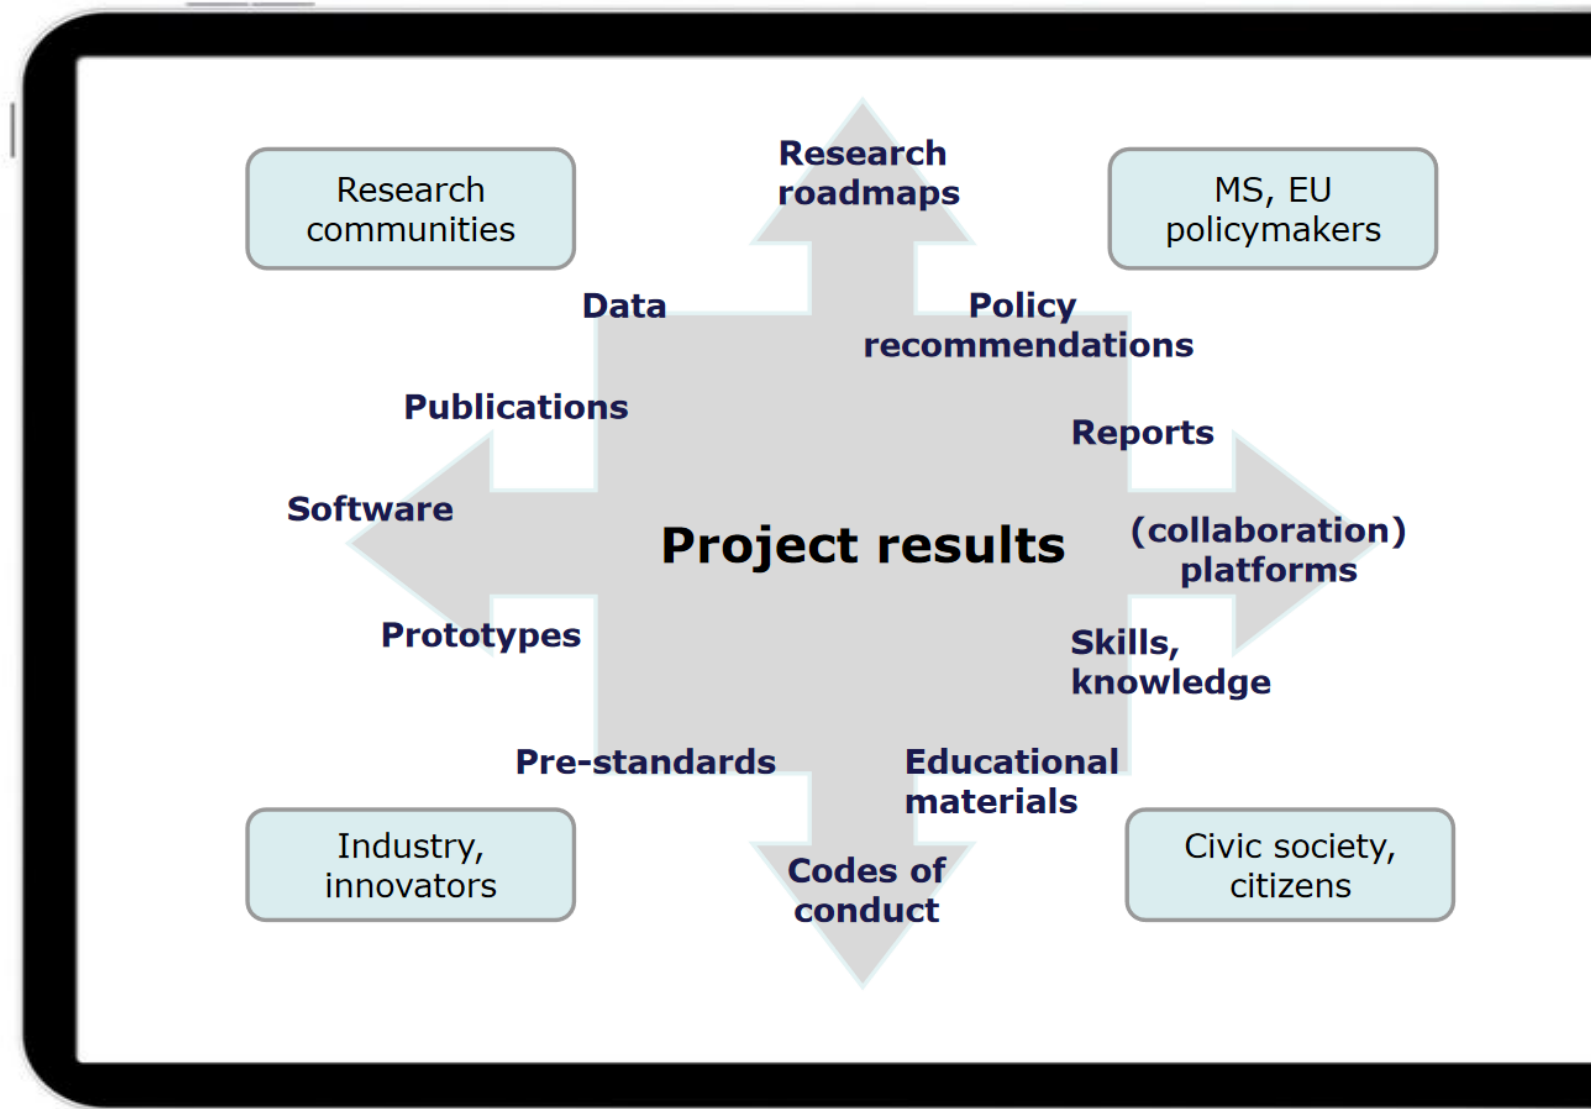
Research communities

Research roadmaps

MS, EU policymakers

Data

Policy recommendations

Publications

Reports

Software

Project results

(collaboration) platforms

Prototypes

Skills, knowledge

Pre-standards

Educational materials

Industry, innovators

Codes of conduct

Civic society, citizens